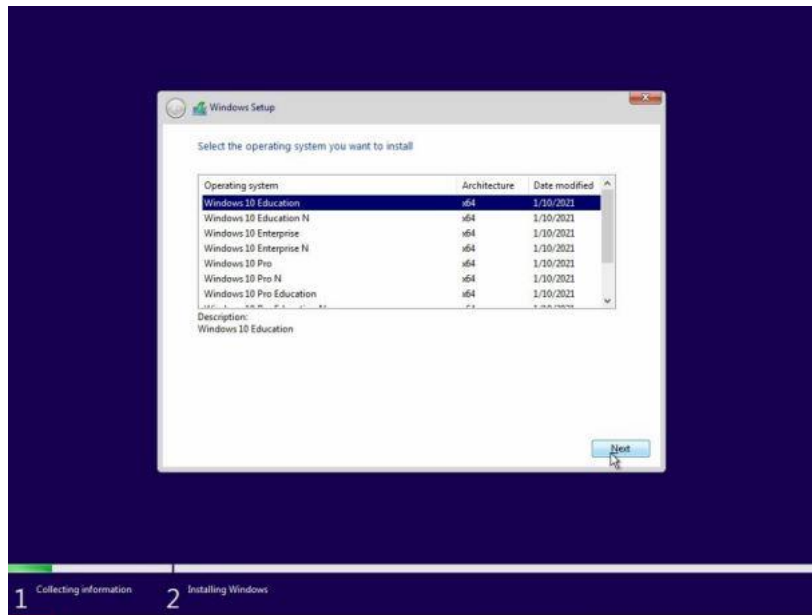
Windows Setup

Select the operating system you want to install

| Operating system | Architecture | Date modified |
|---|---|---|
| Windows 10 Education | x64 | 1/10/2021 |
| Windows 10 Education N | x64 | 1/10/2021 |
| Windows 10 Enterprise | x64 | 1/10/2021 |
| Windows 10 Enterprise N | x64 | 1/10/2021 |
| Windows 10 Pro | x64 | 1/10/2021 |
| Windows 10 Pro N | x64 | 1/10/2021 |
| Windows 10 Pro Education | x64 | 1/10/2021 |
| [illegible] | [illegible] | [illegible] |

Description:
Windows 10 Education

Next

1 Collecting information
2 Installing Windows